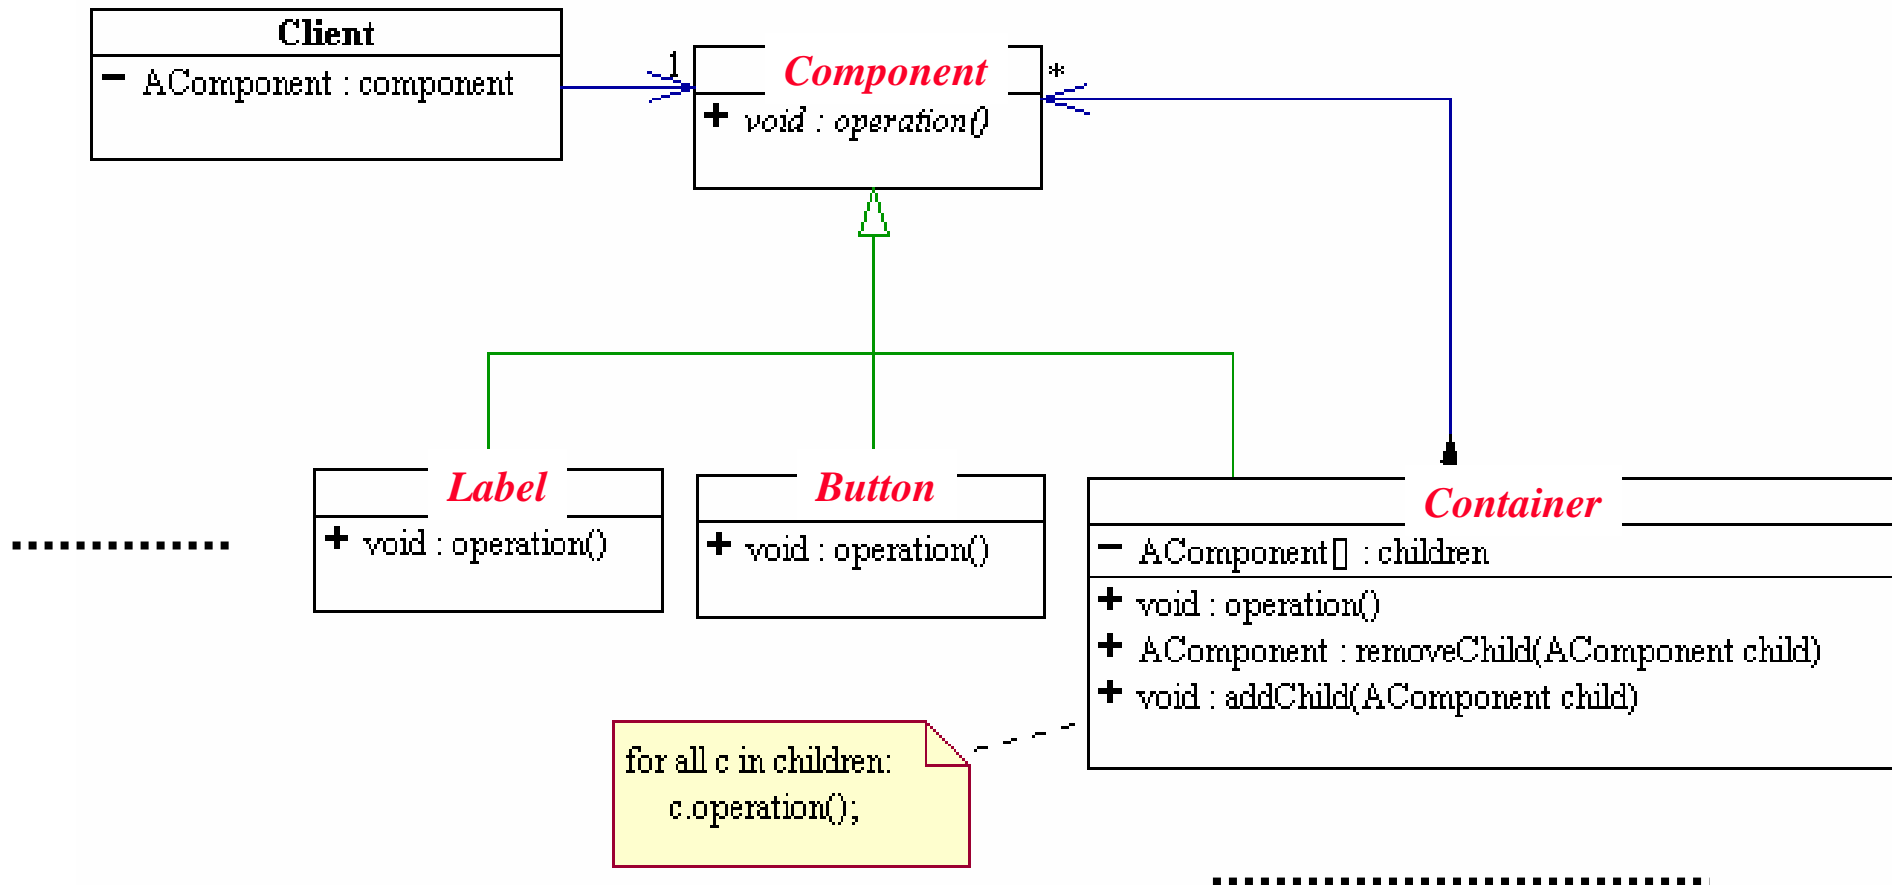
Client
− AComponent : component

1

Component
+ void : operation()

*

Label
+ void : operation()

Button
+ void : operation()

Container
− AComponent[] : children
+ void : operation()
+ AComponent : removeChild(AComponent child)
+ void : addChild(AComponent child)

for all c in children:
c.operation();